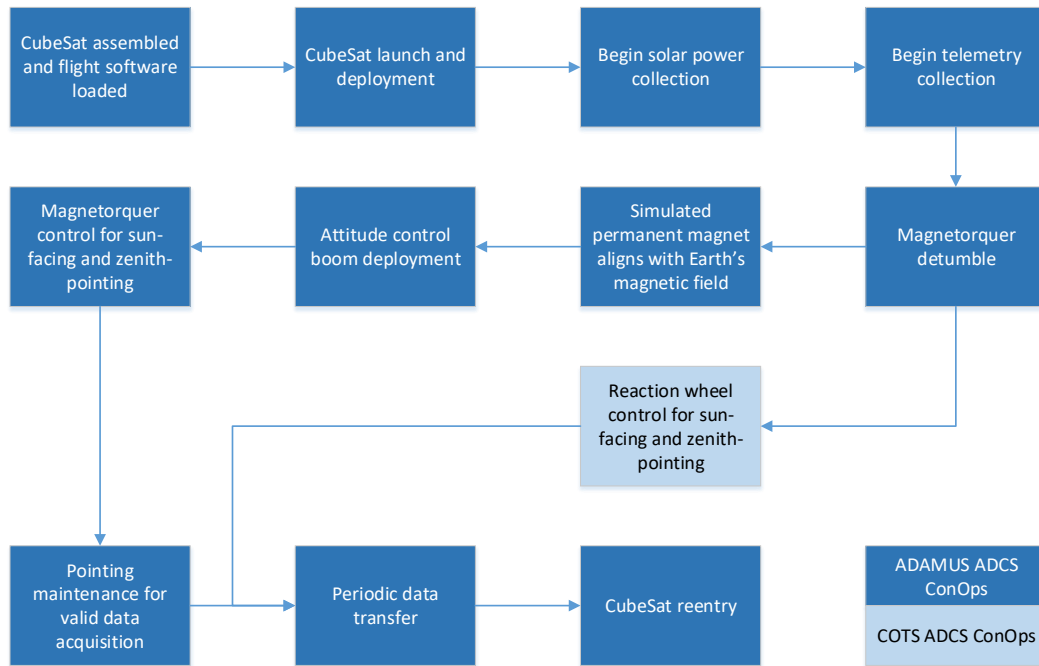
CubeSat assembled and flight software loaded

CubeSat launch and deployment

Begin solar power collection

Begin telemetry collection

Magnetorquer detumble

Simulated permanent magnet aligns with Earth's magnetic field

Attitude control boom deployment

Magnetorquer control for sun-facing and zenith-pointing

Reaction wheel control for sun-facing and zenith-pointing

Pointing maintenance for valid data acquisition

Periodic data transfer

CubeSat reentry

ADAMUS ADCS ConOps

COTS ADCS ConOps